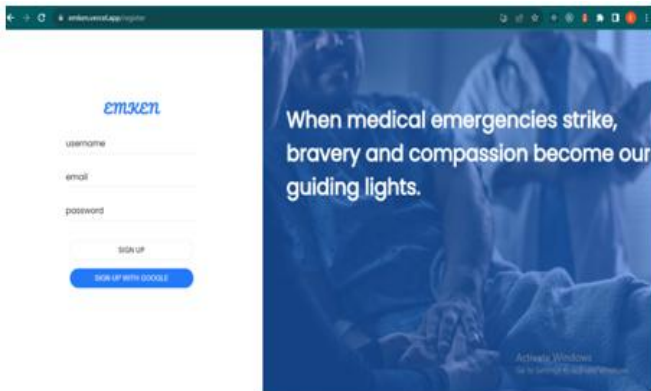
emken.vercel.app/register

emken

username

email

password

SIGN UP

SIGN UP WITH GOOGLE

When medical emergencies strike, bravery and compassion become our guiding lights.

Activate Windows
Go to Settings to activate Windows.